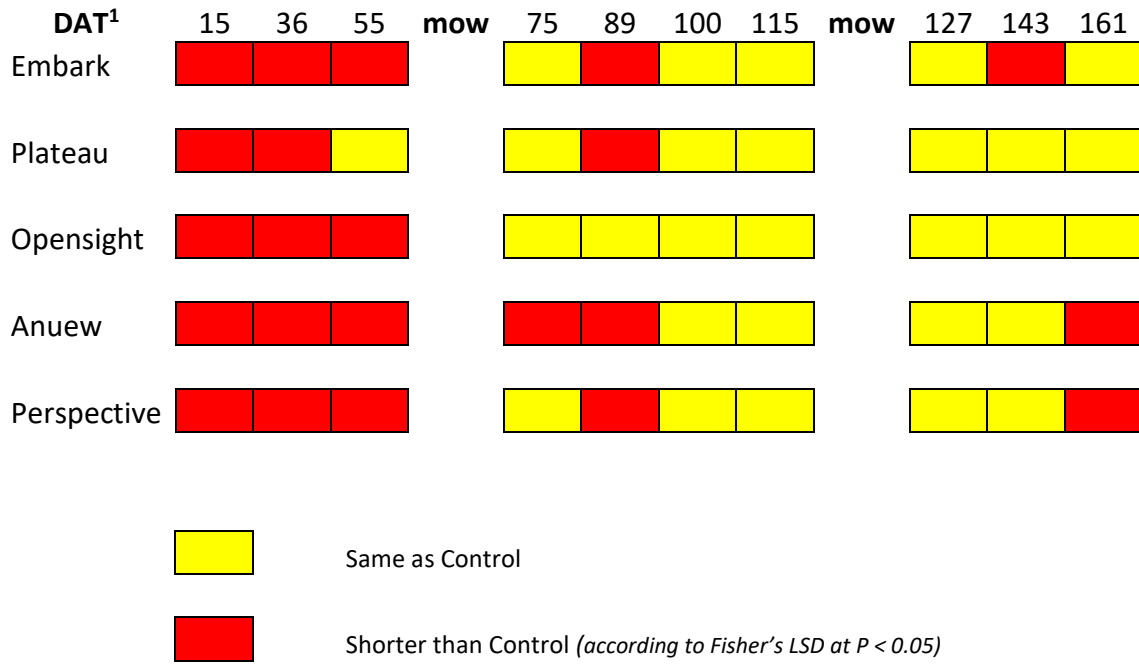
| DAT$^1$ | 15 | 36 | 55 | mow | 75 | 89 | 100 | 115 | mow | 127 | 143 | 161 |
|---|---|---|---|---|---|---|---|---|---|---|---|---|
| Embark | | | | | | | | | | | | |
| Plateau | | | | | | | | | | | | |
| Opensight | | | | | | | | | | | | |
| Anuew | | | | | | | | | | | | |
| Perspective | | | | | | | | | | | | |

Same as Control

Shorter than Control *(according to Fisher's LSD at P < 0.05)*